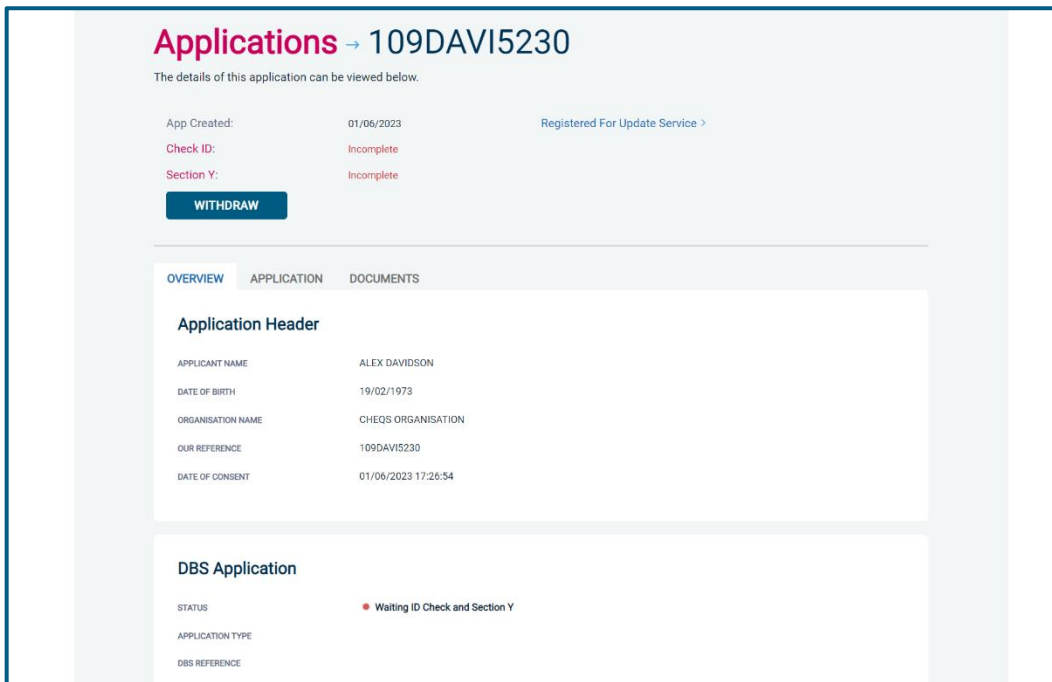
Applications → 109DAVI5230

The details of this application can be viewed below.

| | | |
|---|---|---|
| App Created: | 01/06/2023 | Registered For Update Service > |
| Check ID: | Incomplete | |
| Section Y: | Incomplete | |

WITHDRAW

OVERVIEW APPLICATION DOCUMENTS

Application Header

| | |
|---|---|
| APPLICANT NAME | ALEX DAVIDSON |
| DATE OF BIRTH | 19/02/1973 |
| ORGANISATION NAME | CHEQS ORGANISATION |
| OUR REFERENCE | 109DAVI5230 |
| DATE OF CONSENT | 01/06/2023 17:26:54 |

DBS Application

| | |
|---|---|
| STATUS | Waiting ID Check and Section Y |
| APPLICATION TYPE | |
| DBS REFERENCE | |